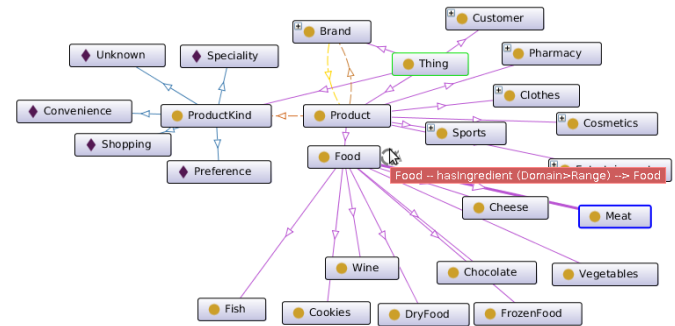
Brand
Customer
Unknown
Speciality
Thing
Pharmacy
Convenience
ProductKind
Product
Clothes
Cosmetics
Shopping
Sports
Preference
Food
Food -- hasIngredient (Domain>Range) --> Food
Cheese
Meat
Wine
Chocolate
Vegetables
Fish
Cookies
DryFood
FrozenFood